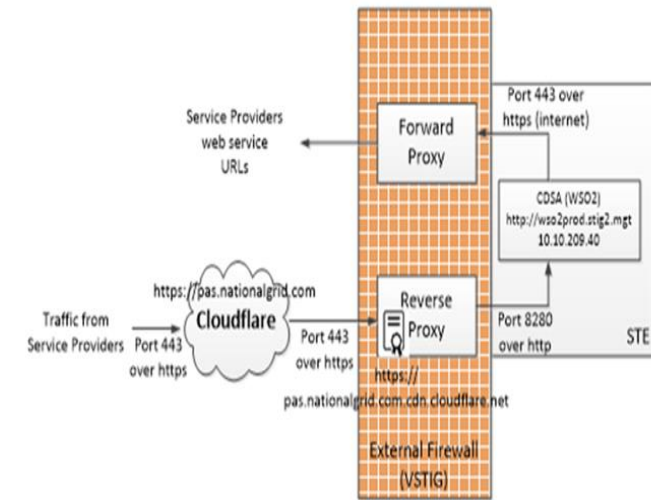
Service Providers web service URLs

Forward Proxy

Port 443 over https (internet)

CDSA (WSO2)
http://wso2prod.stig2.mgt
10.10.209.40

https://pas.nationalgrid.com

Traffic from Service Providers

Port 443 over https

Cloudflare

Port 443 over https

Reverse Proxy

Port 8280 over http

STE

https://pas.nationalgrid.com.cdn.cloudflare.net

External Firewall (VSTIG)